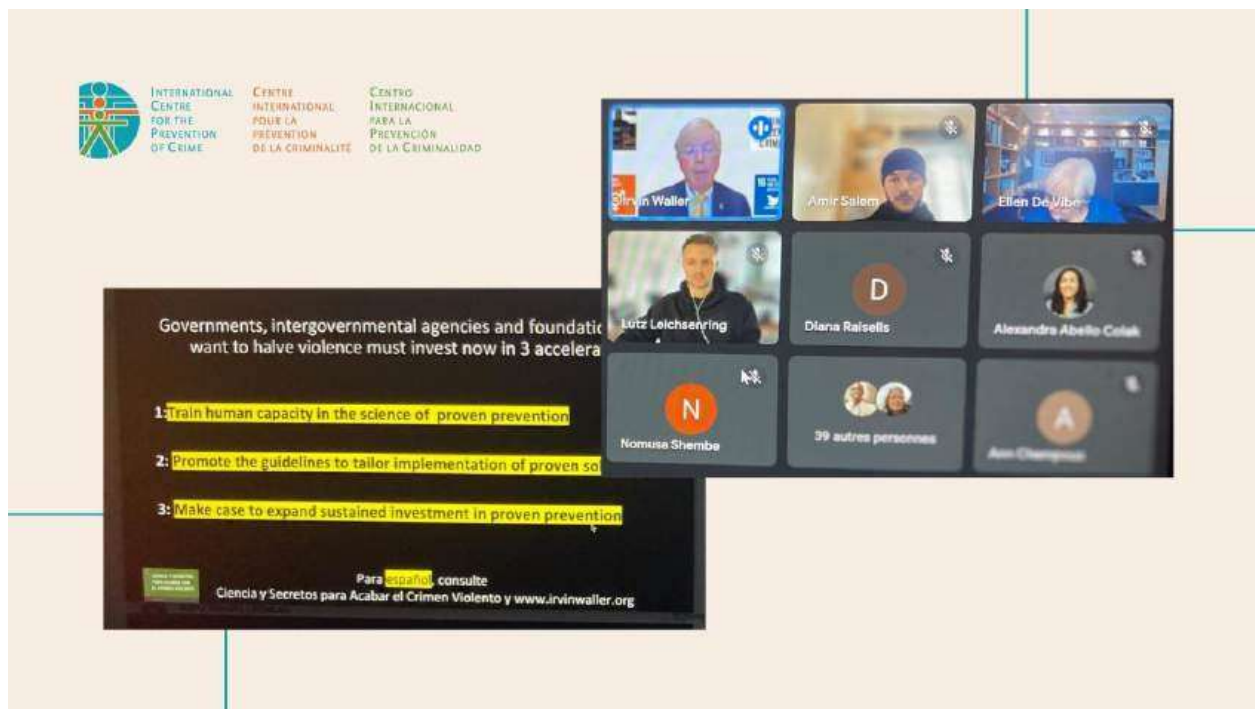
International Centre for the Prevention of Crime

Centre International pour la Prévention de la Criminalité

Centro Internacional para la Prevención de la Criminalidad

Irvin Waller

Amir Salem

Ellen De Vibe

Lutz Leichsenring

D

Diana Raisells

Alexandra Abello Colak

N

Nomusa Shembe

39 autres personnes

A

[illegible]

Governments, intergovernmental agencies and foundatic want to halve violence must invest now in 3 accelera

1: Train human capacity in the science of proven prevention

2: Promote the guidelines to tailor implementation of proven so

3: Make case to expand sustained investment in proven prevention

Para español consulte
Ciencia y Secretos para Acabar el Crimen Violento y www.irvinwaller.org